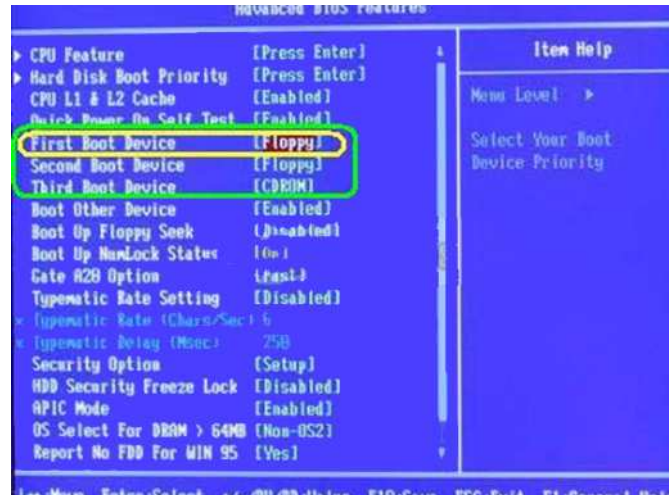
Advanced BIOS Features

| | | Item Help |
|---|---|---|
| ▶ CPU Feature | [Press Enter] | |
| ▶ Hard Disk Boot Priority | [Press Enter] | |
| CPU L1 & L2 Cache | [Enabled] | Menu Level ▶ |
| Quick Power On Self Test | [Enabled] | |
| First Boot Device | [Floppy] | Select Your Boot |
| Second Boot Device | [Floppy] | Device Priority |
| Third Boot Device | [CDROM] | |
| Boot Other Device | [Enabled] | |
| Boot Up Floppy Seek | [Disabled] | |
| Boot Up NumLock Status | [On] | |
| Gate A20 Option | [Fast] | |
| Typematic Rate Setting | [Disabled] | |
| x Typematic Rate (Chars/Sec) | 6 | |
| x Typematic Delay (Msec) | 250 | |
| Security Option | [Setup] | |
| HDD Security Freeze Lock | [Disabled] | |
| APIC Mode | [Enabled] | |
| OS Select For DRAM > 64MB | [Non-OS2] | |
| Report No FDD For WIN 95 | [Yes] | |

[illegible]:Move Enter:Select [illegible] F10:Save ESC:Exit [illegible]